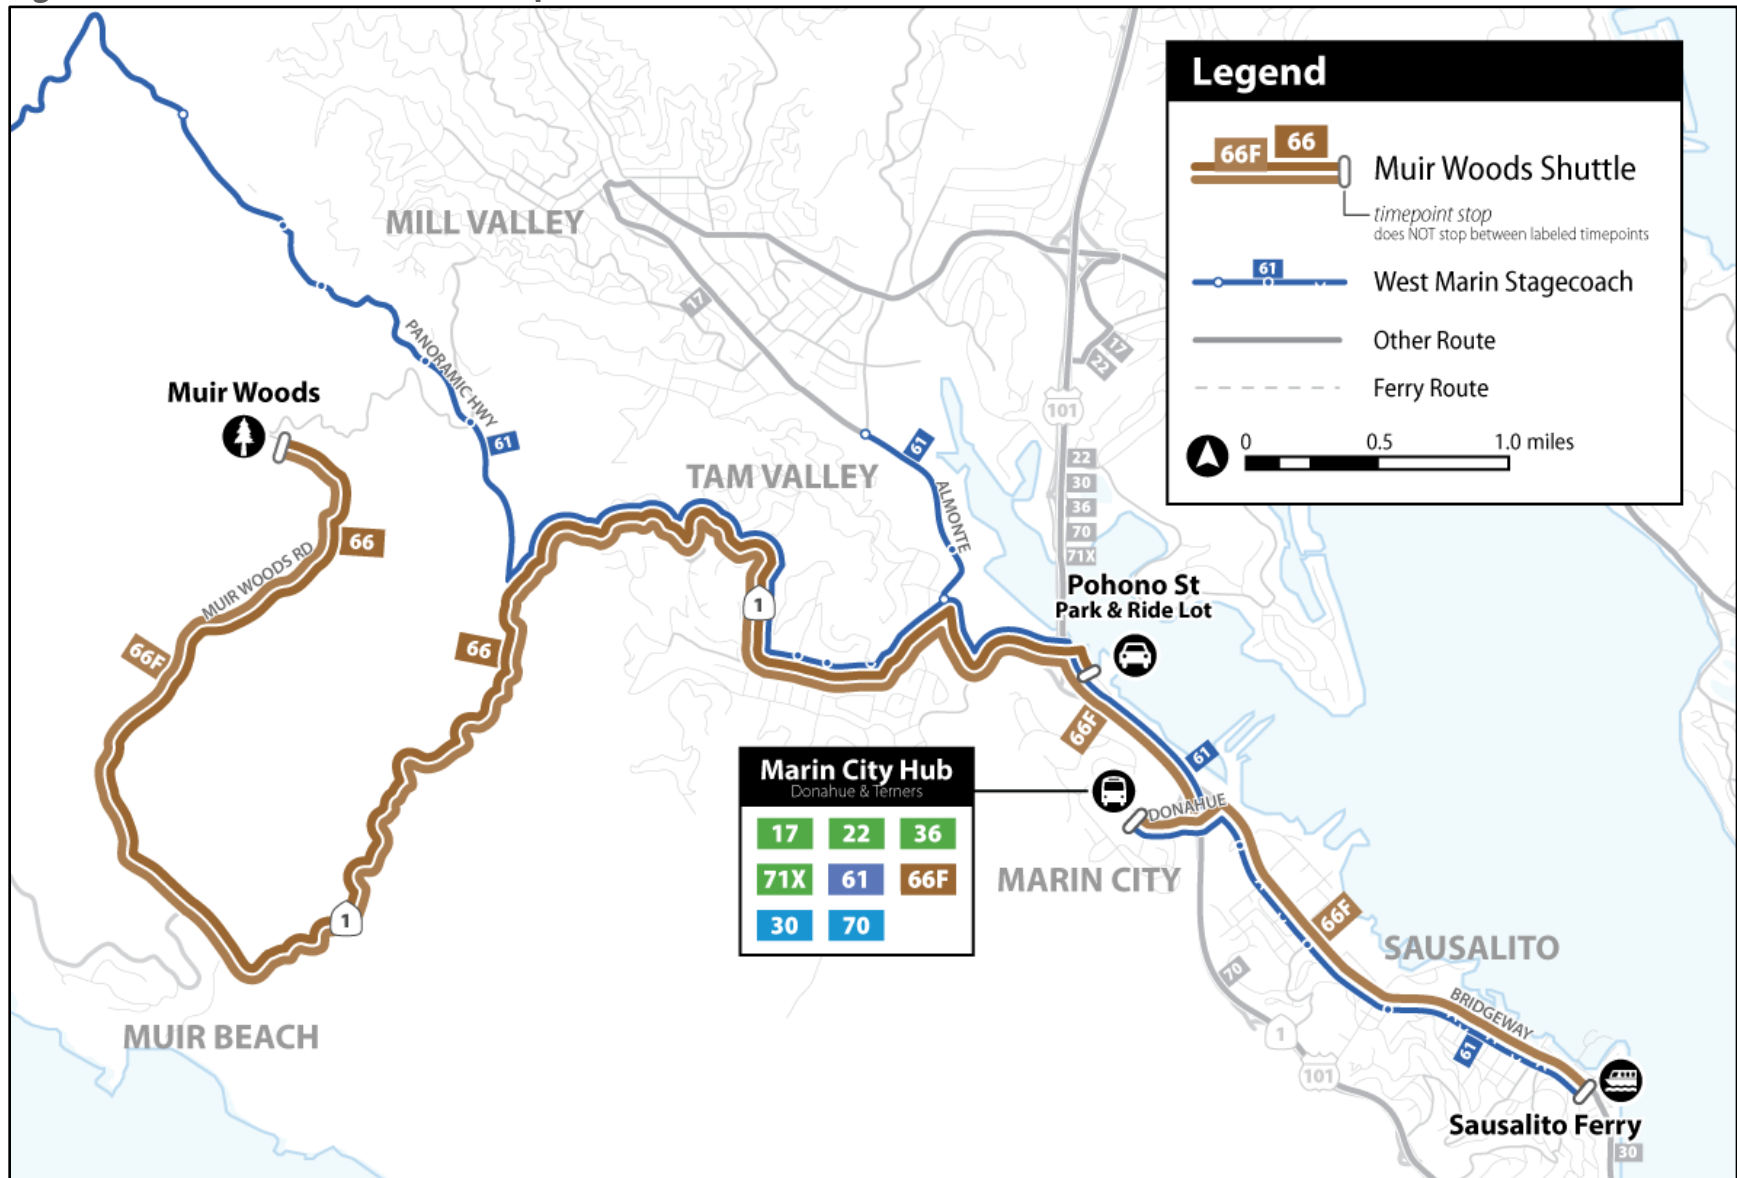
Legend

66F 66 Muir Woods Shuttle
timepoint stop
does NOT stop between labeled timepoints

61 West Marin Stagecoach

Other Route

Ferry Route

0 0.5 1.0 miles

MILL VALLEY

17

PANORAMIC HWY

61

Muir Woods

101

17

22

TAM VALLEY

61

ALMONTE

22
30
36
70
71X

66

MUIR WOODS RD

66F

66

1

Pohono St
Park & Ride Lot

66F

61

Marin City Hub
Donahue & Terners

| 17 | 22 | 36 |
|---|---|---|
| 71X | 61 | 66F |
| 30 | 70 | |

DONAHUE

MARIN CITY

66F

SAUSALITO

70

1

BRIDGEWAY

61

101

MUIR BEACH

Sausalito Ferry

30